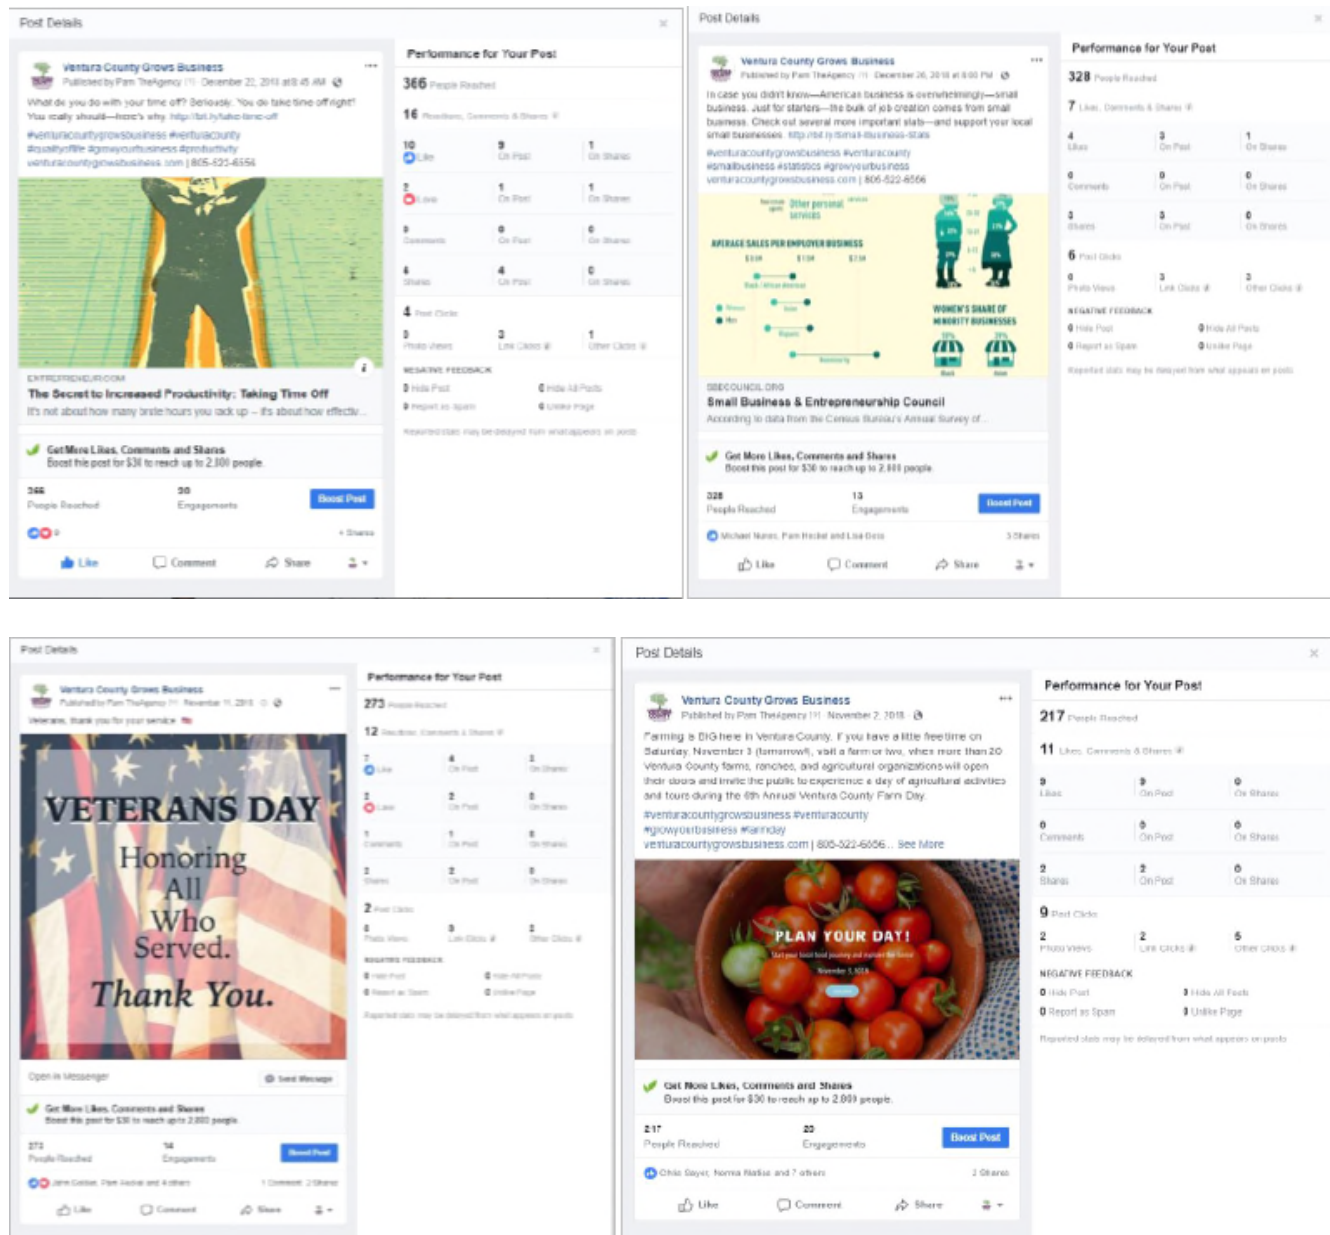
Post Details

Ventura County Grows Business
Published by Pam TheAgency · December 22, 2018 at 8:45 AM

What do you do with your time off? Seriously. You do take time off right? You really should—here's why. http://bit.ly/take-time-off
#venturacountygrowsbusiness #venturacounty #qualityoflife #growyourbusiness #productivity
venturacountygrowsbusiness.com | 805-522-6556

ENTREPRENEUR.COM
The Secret to Increased Productivity: Taking Time Off
It's not about how many brute hours you rack up – it's about how effectiv...

Get More Likes, Comments and Shares
Boost this post for $30 to reach up to 2,800 people

366 People Reached
30 Engagements
Boost Post

Like Comment Share

Performance for Your Post
366 People Reached
16 Reactions, Comments & Shares

| 10 Like | 9 On Post | 1 On Shares |
|---|---|---|
| 2 Love | 1 On Post | 1 On Shares |
| 0 Comments | 0 On Post | 0 On Shares |
| 4 Shares | 4 On Post | 0 On Shares |

4 Post Clicks
| 0 Photo Views | 3 Link Clicks | 1 Other Clicks |
|---|---|---|

NEGATIVE FEEDBACK
0 Hide Post
0 Hide All Posts
0 Report as Spam
0 Unlike Page

Reported stats may be delayed from what appears on posts

Post Details

Ventura County Grows Business
Published by Pam TheAgency · December 26, 2018 at 6:00 PM

In case you didn't know—American business is overwhelmingly—small business. Just for starters—the bulk of job creation comes from small business. Check out several more important stats—and support your local small businesses. http://bit.ly/small-business-stats
#venturacountygrowsbusiness #venturacounty #smallbusiness #statistics #growyourbusiness
venturacountygrowsbusiness.com | 805-522-6556

Other personal services
AVERAGE SALES PER EMPLOYER BUSINESS
WOMEN'S SHARE OF MINORITY BUSINESSES

SBECOUNCIL.ORG
Small Business & Entrepreneurship Council
According to data from the Census Bureau's Annual Survey of...

Get More Likes, Comments and Shares
Boost this post for $30 to reach up to 2,800 people

328 People Reached
13 Engagements
Boost Post

Michael Nunez, Pam Hecker and Lisa Dess
3 Shares

Like Comment Share

Performance for Your Post
328 People Reached
7 Likes, Comments & Shares

| 4 Likes | 3 On Post | 1 On Shares |
|---|---|---|
| 0 Comments | 0 On Post | 0 On Shares |
| 3 Shares | 3 On Post | 0 On Shares |

6 Post Clicks
| 0 Photo Views | 3 Link Clicks | 3 Other Clicks |
|---|---|---|

NEGATIVE FEEDBACK
0 Hide Post
0 Hide All Posts
0 Report as Spam
0 Unlike Page

Reported stats may be delayed from what appears on posts

Post Details

Ventura County Grows Business
Published by Pam TheAgency · November 11, 2018

Veterans, thank you for your service.

VETERANS DAY
Honoring All Who Served.
Thank You.

Open in Messenger
Send Message

Get More Likes, Comments and Shares
Boost this post for $30 to reach up to 2,800 people

273 People Reached
14 Engagements
Boost Post

Jane Gaston, Pam Hecker and 4 others
1 Comment 2 Shares

Like Comment Share

Performance for Your Post
273 People Reached
12 Reactions, Comments & Shares

| 7 Like | 4 On Post | 3 On Shares |
|---|---|---|
| 2 Love | 2 On Post | 0 On Shares |
| 1 Comments | 1 On Post | 0 On Shares |
| 2 Shares | 2 On Post | 0 On Shares |

2 Post Clicks
| 0 Photo Views | 0 Link Clicks | 2 Other Clicks |
|---|---|---|

NEGATIVE FEEDBACK
0 Hide Post
0 Hide All Posts
0 Report as Spam
0 Unlike Page

Reported stats may be delayed from what appears on posts

Post Details

Ventura County Grows Business
Published by Pam TheAgency · November 2, 2018

Farming is BIG here in Ventura County. If you have a little free time on Saturday, November 3 (tomorrow), visit a farm or two, when more than 20 Ventura County farms, ranches, and agricultural organizations will open their doors and invite the public to experience a day of agricultural activities and tours during the 6th Annual Ventura County Farm Day.
#venturacountygrowsbusiness #venturacounty #growyourbusiness #farmday
venturacountygrowsbusiness.com | 805-522-6556... See More

PLAN YOUR DAY!

Get More Likes, Comments and Shares
Boost this post for $30 to reach up to 2,800 people.

217 People Reached
20 Engagements
Boost Post

Chris Sayer, Norma Nadia and 7 others
2 Shares

Like Comment Share

Performance for Your Post
217 People Reached
11 Likes, Comments & Shares

| 9 Likes | 9 On Post | 0 On Shares |
|---|---|---|
| 0 Comments | 0 On Post | 0 On Shares |
| 2 Shares | 2 On Post | 0 On Shares |

9 Post Clicks
| 2 Photo Views | 2 Link Clicks | 5 Other Clicks |
|---|---|---|

NEGATIVE FEEDBACK
0 Hide Post
0 Hide All Posts
0 Report as Spam
0 Unlike Page

Reported stats may be delayed from what appears on posts